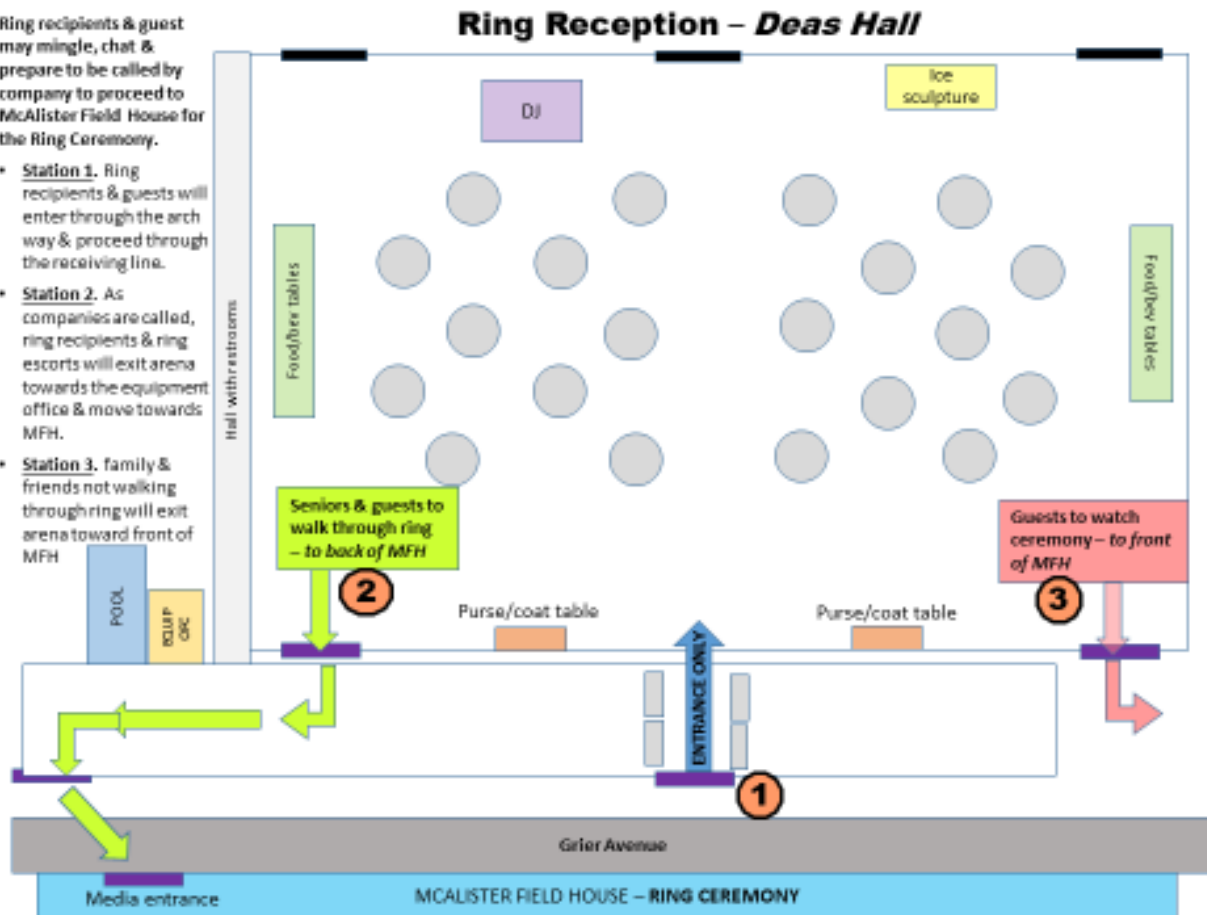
Ring Reception – *Deas Hall*

Ring recipients & guest may mingle, chat & prepare to be called by company to proceed to McAlister Field House for the Ring Ceremony.

- Station 1. Ring recipients & guests will enter through the arch way & proceed through the receiving line.
- Station 2. As companies are called, ring recipients & ring escorts will exit arena towards the equipment office & move towards MFH.
- Station 3. family & friends not walking through ring will exit arena toward front of MFH

DJ

Ice sculpture

Food/bev tables

Food/bev tables

Hall with restrooms

Seniors & guests to walk through ring – *to back of MFH*

2

Guests to watch ceremony – *to front of MFH*

3

Purse/coat table

Purse/coat table

ENTRANCE ONLY

1

POOL

CLUB CIC

Grier Avenue

Media entrance

MCALISTER FIELD HOUSE – RING CEREMONY